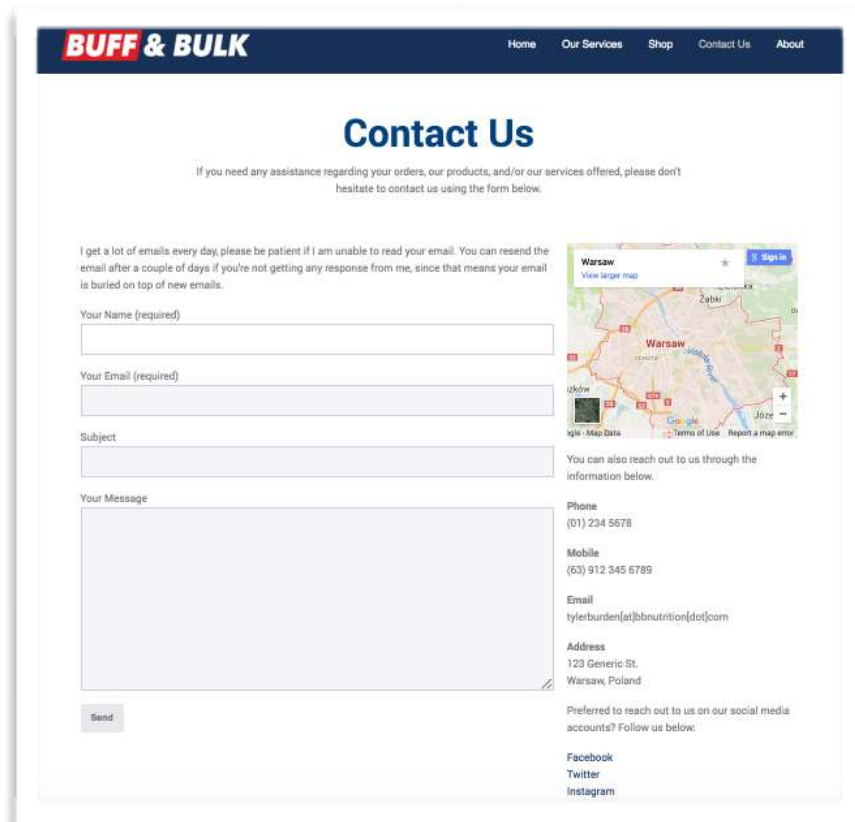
BUFF & BULK

Home Our Services Shop Contact Us About

Contact Us

If you need any assistance regarding your orders, our products, and/or our services offered, please don't hesitate to contact us using the form below.

I get a lot of emails every day, please be patient if I am unable to read your email. You can resend the email after a couple of days if you're not getting any response from me, since that means your email is buried on top of new emails.

Your Name (required)

Your Email (required)

Subject

Your Message

Send

Warsaw
View larger map
Sign in
Ząbki
Warsaw
Google
Map Data Terms of Use Report a map error

You can also reach out to us through the information below.

Phone
(01) 234 5678

Mobile
(63) 912 345 6789

Email
tylerburden[at]bbnutrition[dot]com

Address
123 Generic St.
Warsaw, Poland

Preferred to reach out to us on our social media accounts? Follow us below:

Facebook
Twitter
Instagram